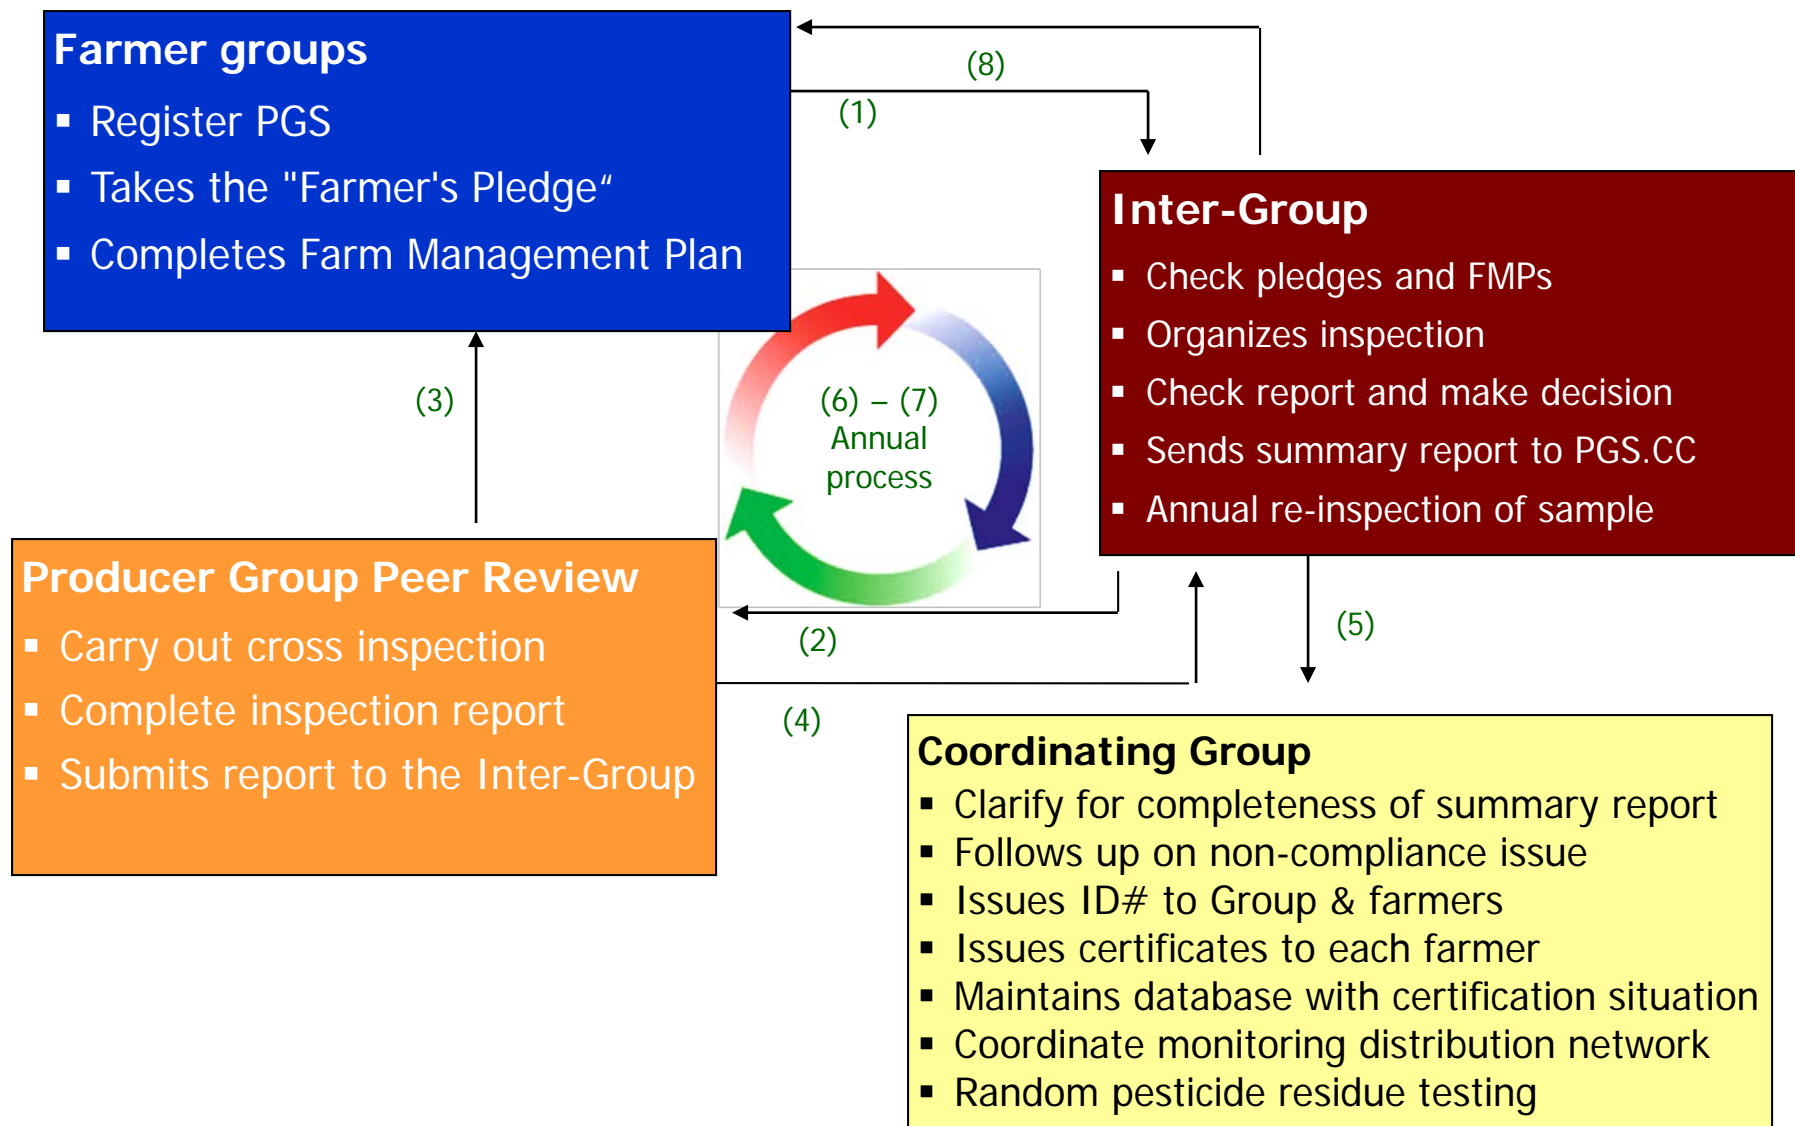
Farmer groups
- Register PGS
- Takes the "Farmer's Pledge“
- Completes Farm Management Plan

(8)

(1)

Inter-Group
- Check pledges and FMPs
- Organizes inspection
- Check report and make decision
- Sends summary report to PGS.CC
- Annual re-inspection of sample

(3)

(6) – (7)
Annual
process

Producer Group Peer Review
- Carry out cross inspection
- Complete inspection report
- Submits report to the Inter-Group

(2)

(5)

(4)

Coordinating Group
- Clarify for completeness of summary report
- Follows up on non-compliance issue
- Issues ID# to Group & farmers
- Issues certificates to each farmer
- Maintains database with certification situation
- Coordinate monitoring distribution network
- Random pesticide residue testing